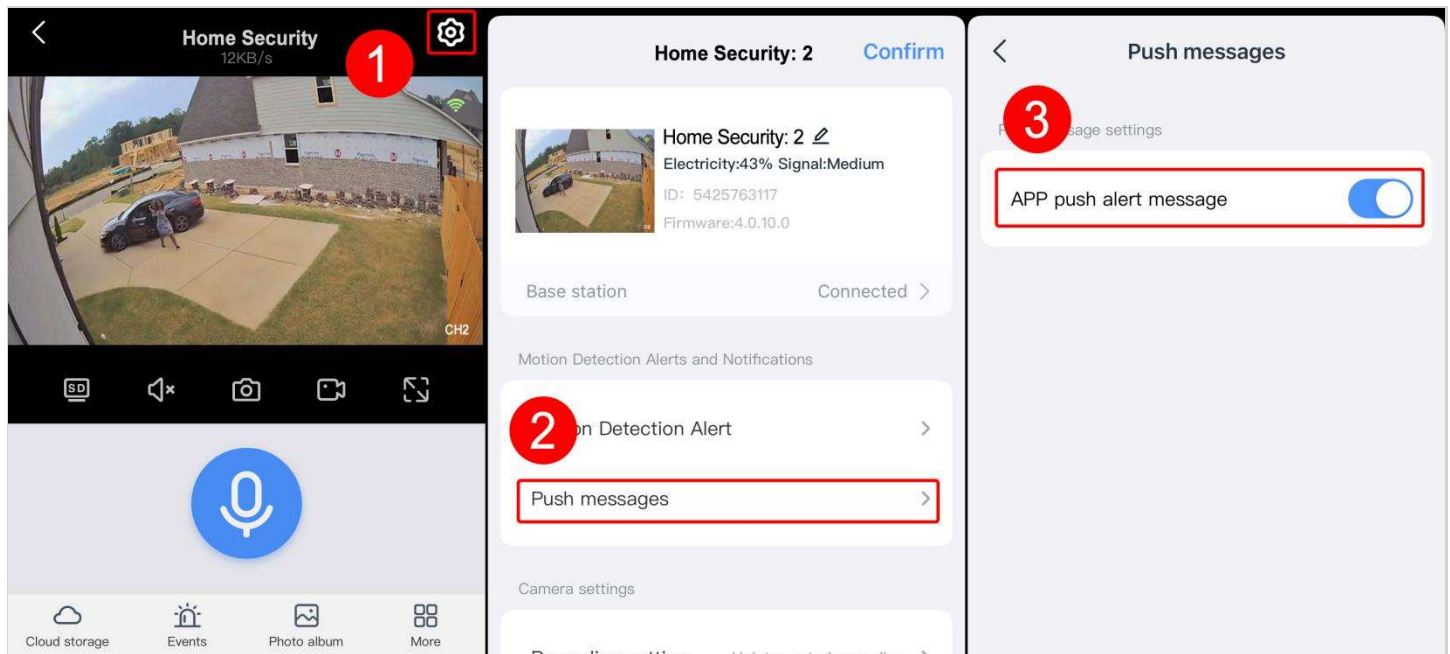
Home Security
12KB/s
1
CH2
SD
Cloud storage
Events
Photo album
More

Home Security: 2
Confirm
Home Security: 2
Electricity:43% Signal:Medium
ID: 5425763117
Firmware:4.0.10.0
Base station
Connected
Motion Detection Alerts and Notifications
2
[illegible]on Detection Alert
Push messages
Camera settings
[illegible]

Push messages
3
P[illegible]sage settings
APP push alert message